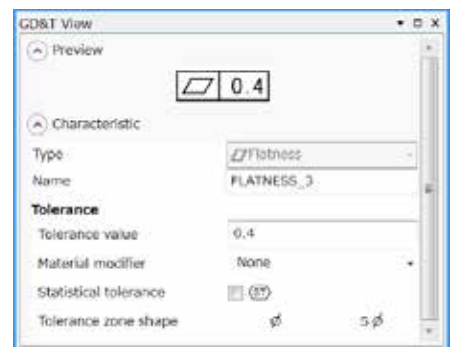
GD&T View

Preview

| ⏥ | 0.4 |

Characteristic

| Type | ⏥Flatness |
|---|---|
| Name | FLATNESS_3 |

Tolerance

| Tolerance value | 0.4 |
|---|---|
| Material modifier | None |
| Statistical tolerance | ⟨ST⟩ |
| Tolerance zone shape | ⌀ S⌀ |